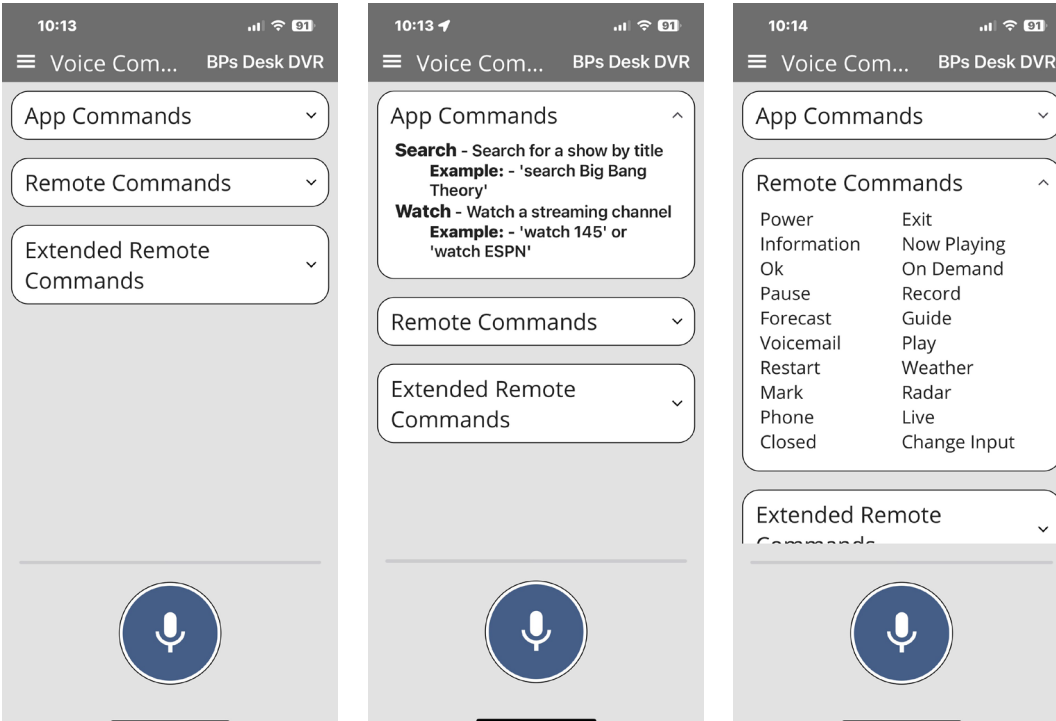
10:13

91

Voice Com...

BPs Desk DVR

App Commands

Remote Commands

Extended Remote Commands

10:13

91

Voice Com...

BPs Desk DVR

App Commands

**Search** - Search for a show by title
**Example:** - 'search Big Bang Theory'
**Watch** - Watch a streaming channel
**Example:** - 'watch 145' or 'watch ESPN'

Remote Commands

Extended Remote Commands

10:14

91

Voice Com...

BPs Desk DVR

App Commands

Remote Commands

| | |
|---|---|
| Power | Exit |
| Information | Now Playing |
| Ok | On Demand |
| Pause | Record |
| Forecast | Guide |
| Voicemail | Play |
| Restart | Weather |
| Mark | Radar |
| Phone | Live |
| Closed | Change Input |

Extended Remote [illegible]